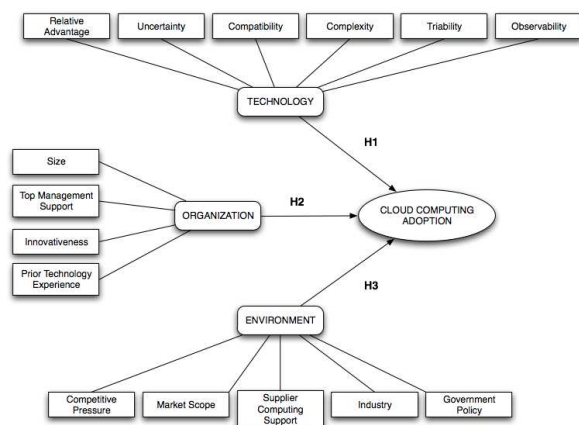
Relative Advantage

Uncertainty

Compatibility

Complexity

Triability

Observability

TECHNOLOGY

H1

Size

Top Management Support

Innovativeness

Prior Technology Experience

ORGANIZATION

H2

CLOUD COMPUTING ADOPTION

H3

ENVIRONMENT

Competitive Pressure

Market Scope

Supplier Computing Support

Industry

Government Policy